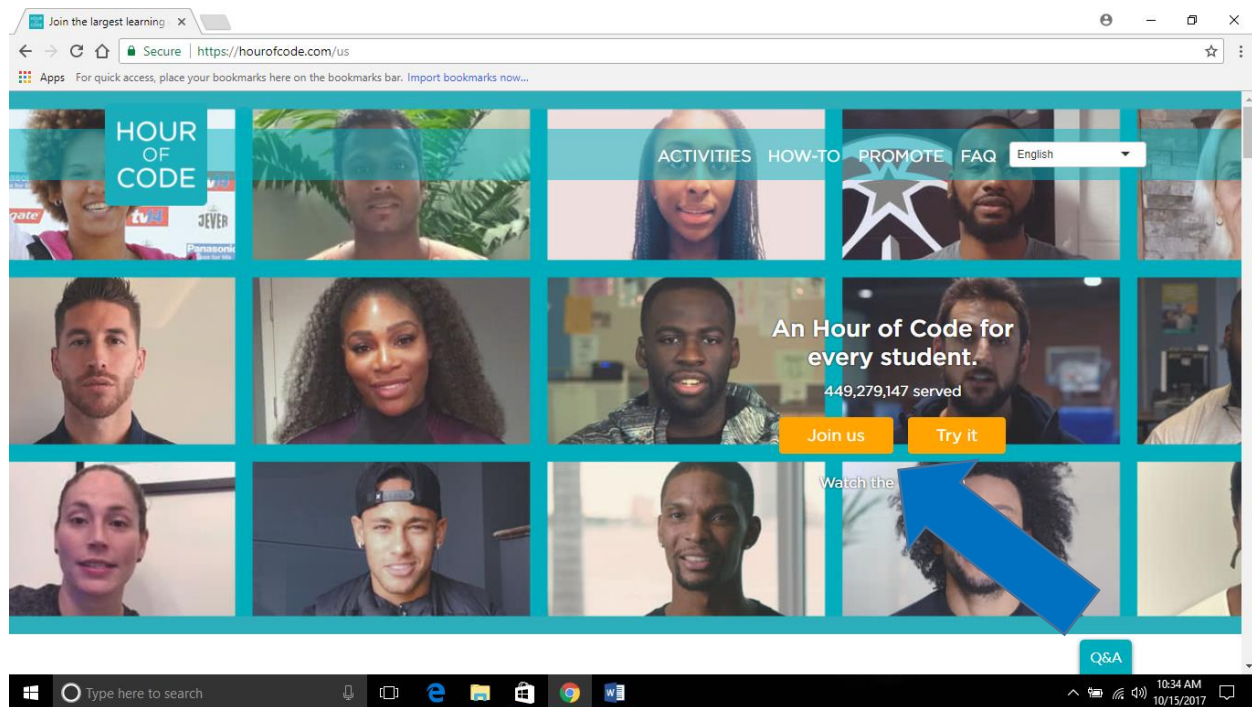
Join the largest learning ×

Secure | https://hourofcode.com/us

Apps For quick access, place your bookmarks here on the bookmarks bar. Import bookmarks now...

HOUR OF CODE

ACTIVITIES HOW-TO PROMOTE FAQ English

gate tv14 JEVER Panasonic

An Hour of Code for every student.

449,279,147 served

Join us Try it

Watch the

Q&A

Type here to search

10:34 AM 10/15/2017